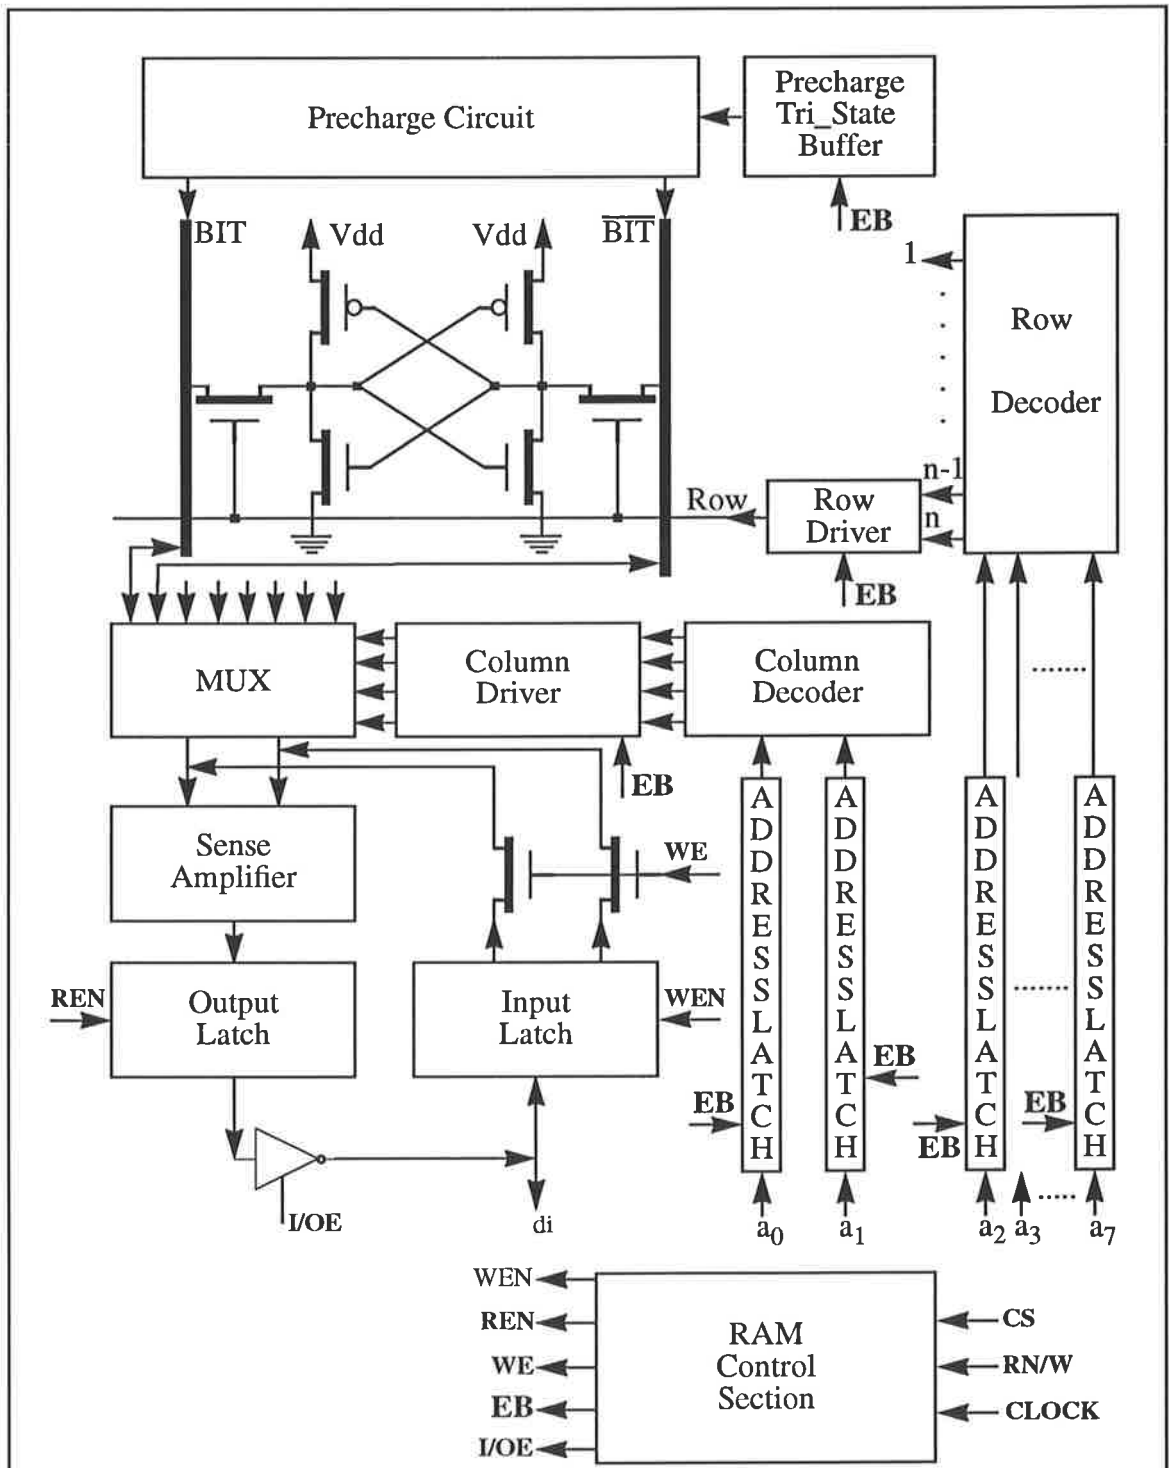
Precharge Circuit

Precharge Tri_State Buffer

EB

BIT

Vdd

Vdd

$\overline{BIT}$

1

.
.
.
.
.

Row

Decoder

n-1

n

Row

Row Driver

EB

MUX

Column Driver

Column Decoder

EB

Sense Amplifier

WE

REN

Output Latch

Input Latch

WEN

ADDRESSLATCH

ADDRESSLATCH

ADDRESSLATCH

ADDRESSLATCH

EB

EB

EB

EB

EB

I/OE

di

$a_0$

$a_1$

$a_2$

$a_3$

$a_7$

WEN

REN

WE

EB

I/OE

RAM Control Section

CS

RN/W

CLOCK